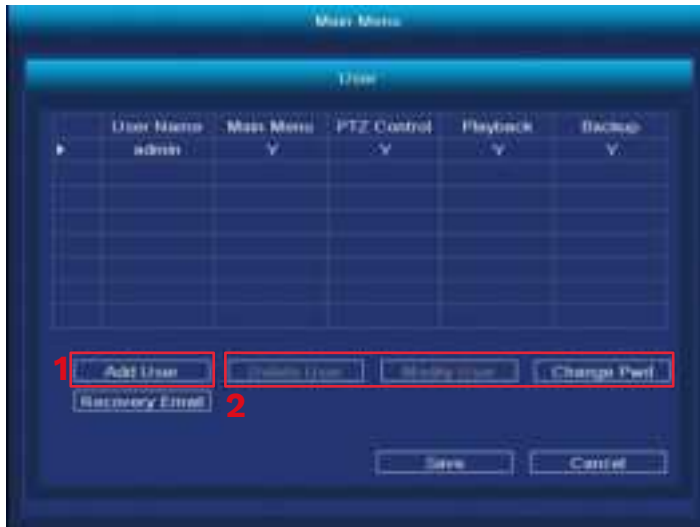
Main Menu

User

| | User Name | Main Menu | PTZ Control | Playback | Backup |
|---|---|---|---|---|---|
| ▶ | admin | V | V | V | V |

1 Add User

Delete User Modify User Change Pwd

Recovery Email

2

Save Cancel